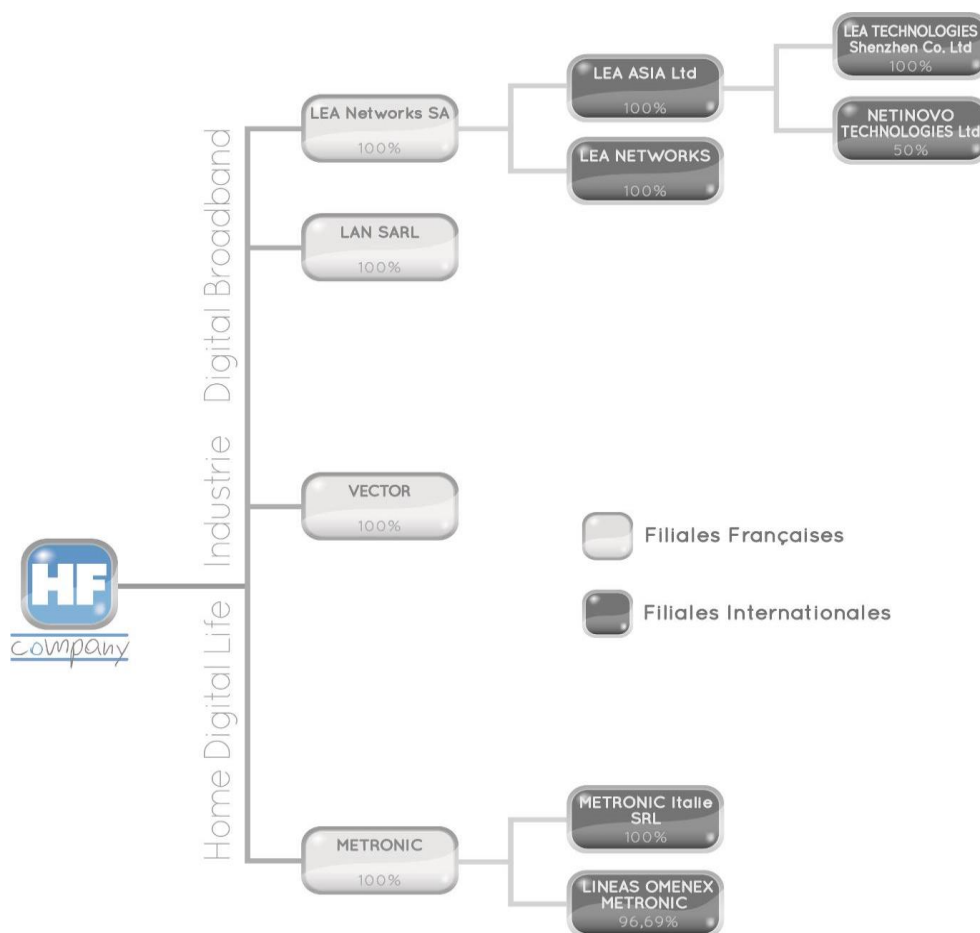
HF
company

Home Digital Life Industrie Digital Broadband

LEA Networks SA
100%

LEA ASIA Ltd
100%

LEA TECHNOLOGIES Shenzhen Co. Ltd
100%

NETINOVO TECHNOLOGIES Ltd
50%

LEA NETWORKS
100%

LAN SARL
100%

VECTOR
100%

Filiales Françaises

Filiales Internationales

METRONIC
100%

METRONIC Italie SRL
100%

LINEAS OMENEX METRONIC
96,69%